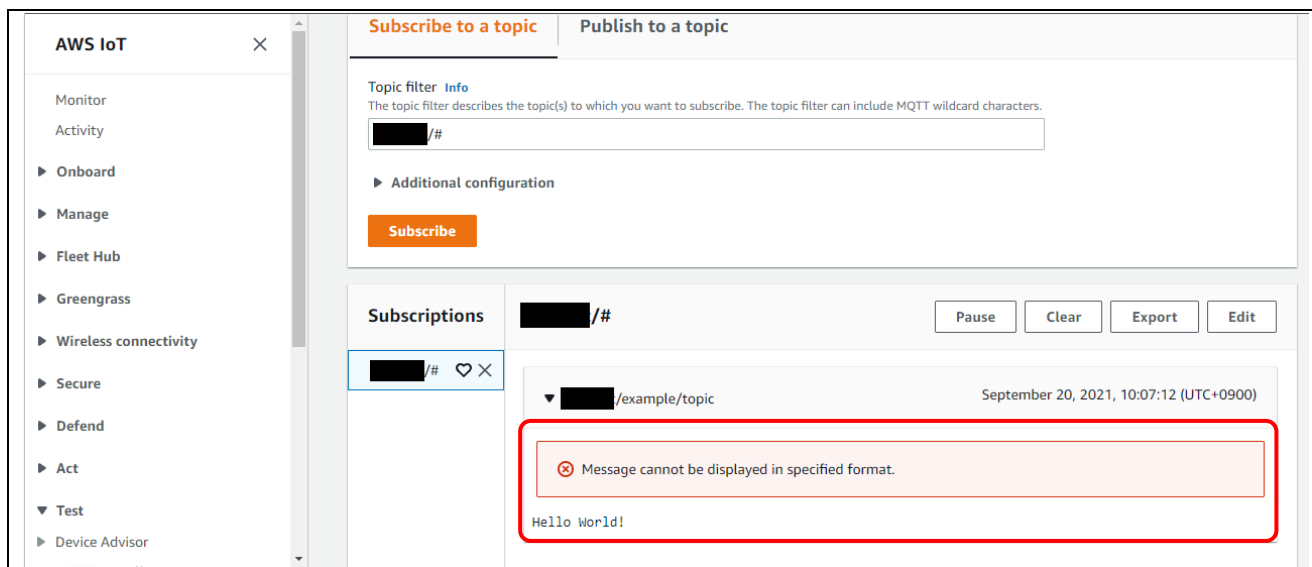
AWS IoT

Monitor
Activity

▶ Onboard
▶ Manage
▶ Fleet Hub
▶ Greengrass
▶ Wireless connectivity
▶ Secure
▶ Defend
▶ Act
▼ Test
▶ Device Advisor

Subscribe to a topic
Publish to a topic

Topic filter Info
The topic filter describes the topic(s) to which you want to subscribe. The topic filter can include MQTT wildcard characters.

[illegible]/#

▶ Additional configuration

Subscribe

Subscriptions

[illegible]/#

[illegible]/#

Pause
Clear
Export
Edit

▼ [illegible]/example/topic
September 20, 2021, 10:07:12 (UTC+0900)

Message cannot be displayed in specified format.

Hello World!